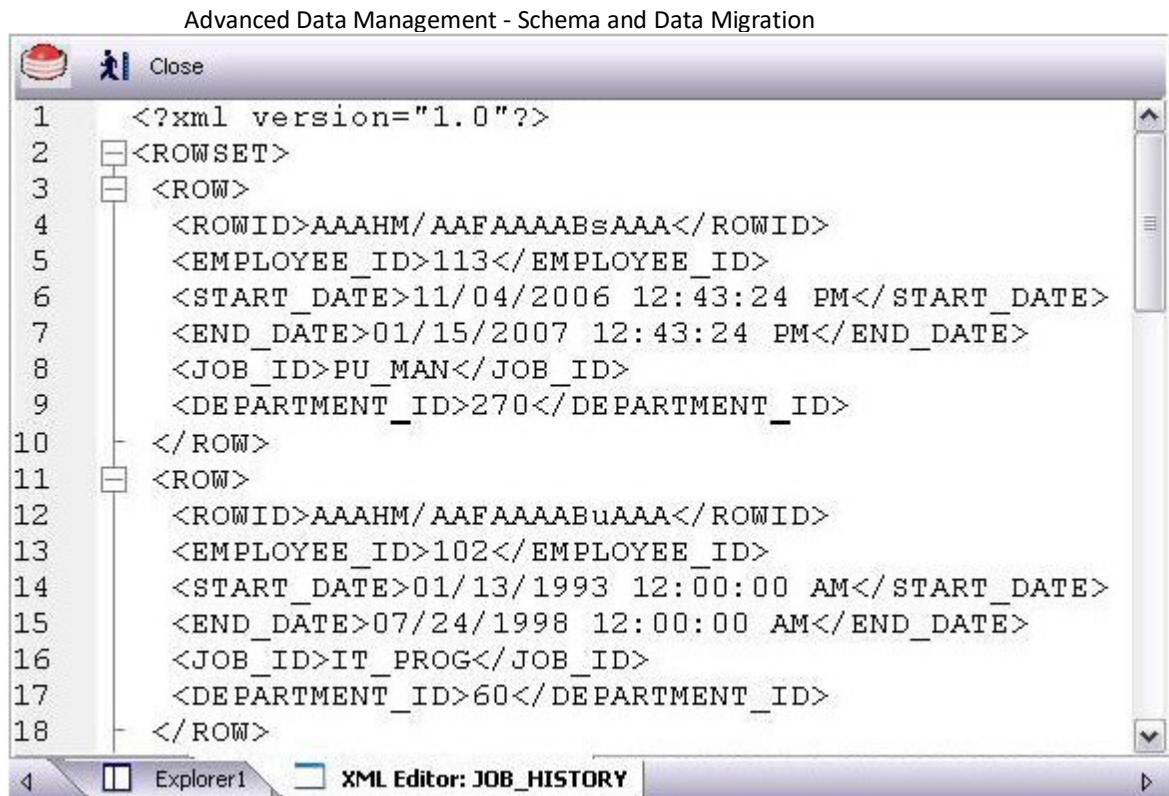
Advanced Data Management - Schema and Data Migration

Close

1 <?xml version="1.0"?>
2 <ROWSET>
3 <ROW>
4 <ROWID>AAAHM/AAFAAAABsAAA</ROWID>
5 <EMPLOYEE_ID>113</EMPLOYEE_ID>
6 <START_DATE>11/04/2006 12:43:24 PM</START_DATE>
7 <END_DATE>01/15/2007 12:43:24 PM</END_DATE>
8 <JOB_ID>PU_MAN</JOB_ID>
9 <DEPARTMENT_ID>270</DEPARTMENT_ID>
10 </ROW>
11 <ROW>
12 <ROWID>AAAHM/AAFAAAABuAAA</ROWID>
13 <EMPLOYEE_ID>102</EMPLOYEE_ID>
14 <START_DATE>01/13/1993 12:00:00 AM</START_DATE>
15 <END_DATE>07/24/1998 12:00:00 AM</END_DATE>
16 <JOB_ID>IT_PROG</JOB_ID>
17 <DEPARTMENT_ID>60</DEPARTMENT_ID>
18 </ROW>

Explorer1 XML Editor: JOB_HISTORY